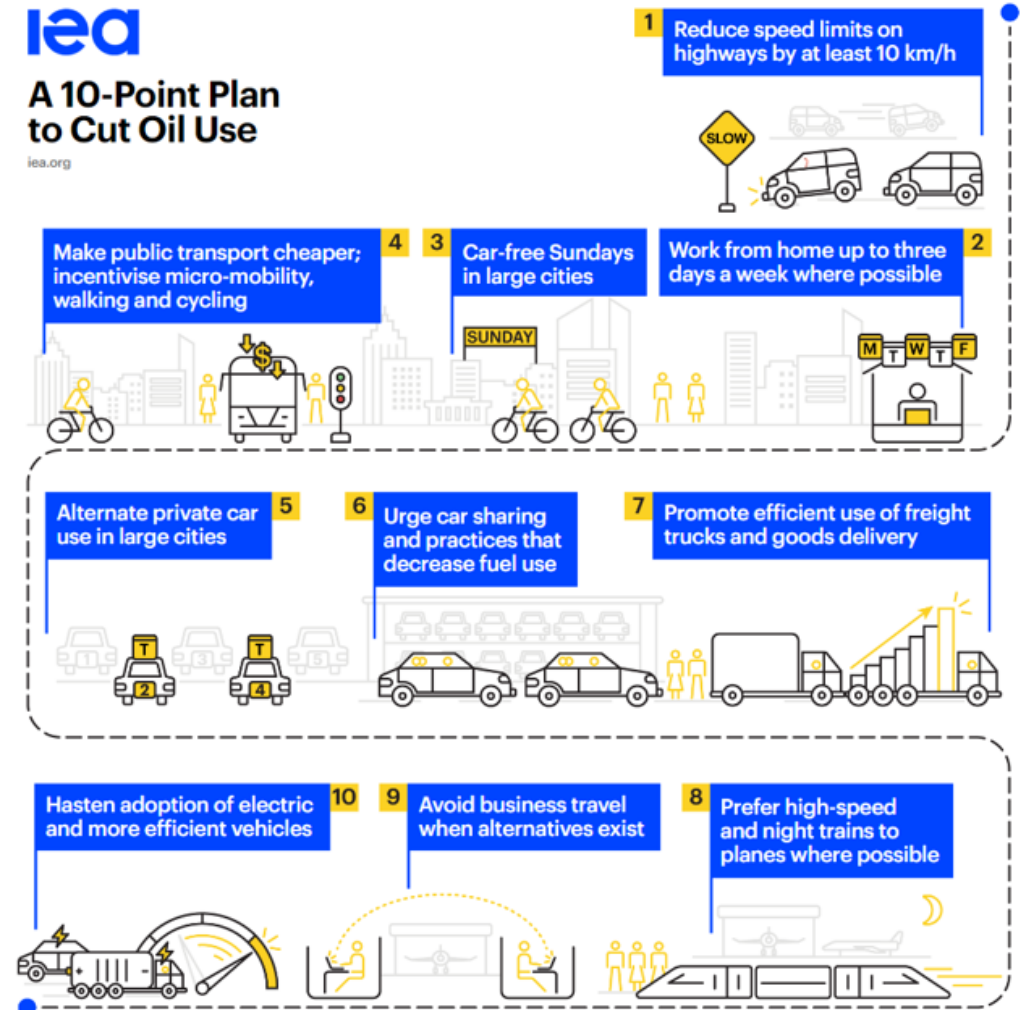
iea

A 10-Point Plan to Cut Oil Use

iea.org

1 Reduce speed limits on highways by at least 10 km/h

SLOW

4 Make public transport cheaper; incentivise micro-mobility, walking and cycling

3 Car-free Sundays in large cities

SUNDAY

2 Work from home up to three days a week where possible

M T W T F

5 Alternate private car use in large cities

1 T 2 3 T 4 5

6 Urge car sharing and practices that decrease fuel use

7 Promote efficient use of freight trucks and goods delivery

10 Hasten adoption of electric and more efficient vehicles

9 Avoid business travel when alternatives exist

8 Prefer high-speed and night trains to planes where possible